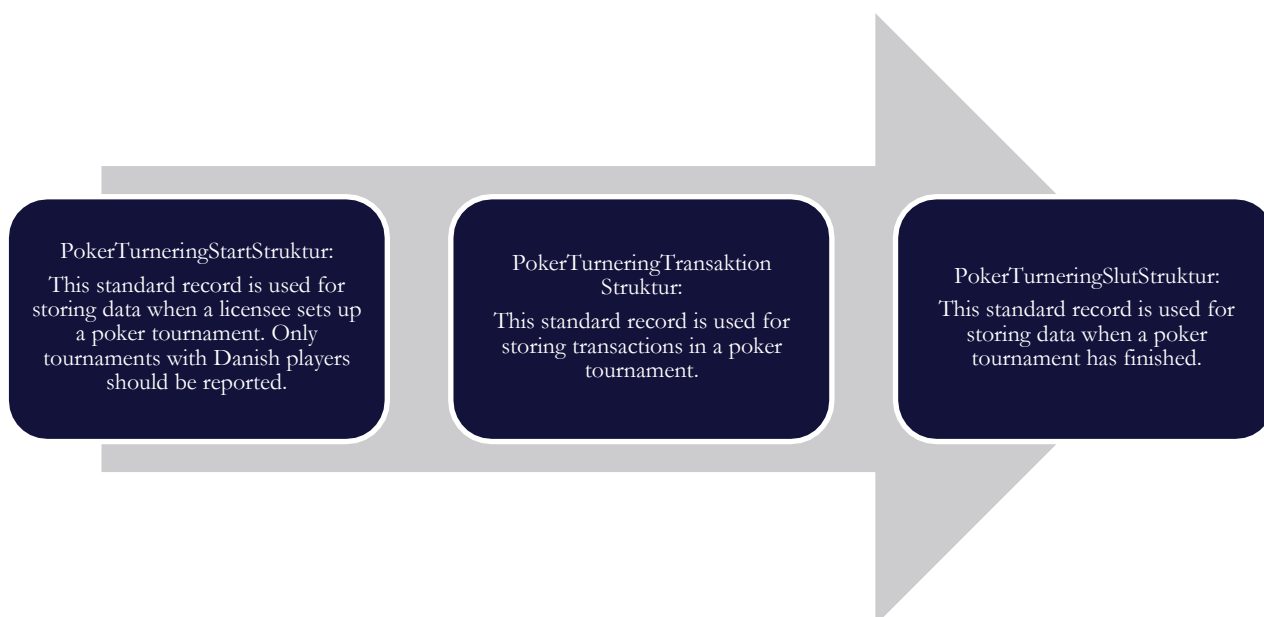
PokerTurneringStartStruktur:

This standard record is used for storing data when a licensee sets up a poker tournament. Only tournaments with Danish players should be reported.

PokerTurneringTransaktion Struktur:

This standard record is used for storing transactions in a poker tournament.

PokerTurneringSlutStruktur:

This standard record is used for storing data when a poker tournament has finished.